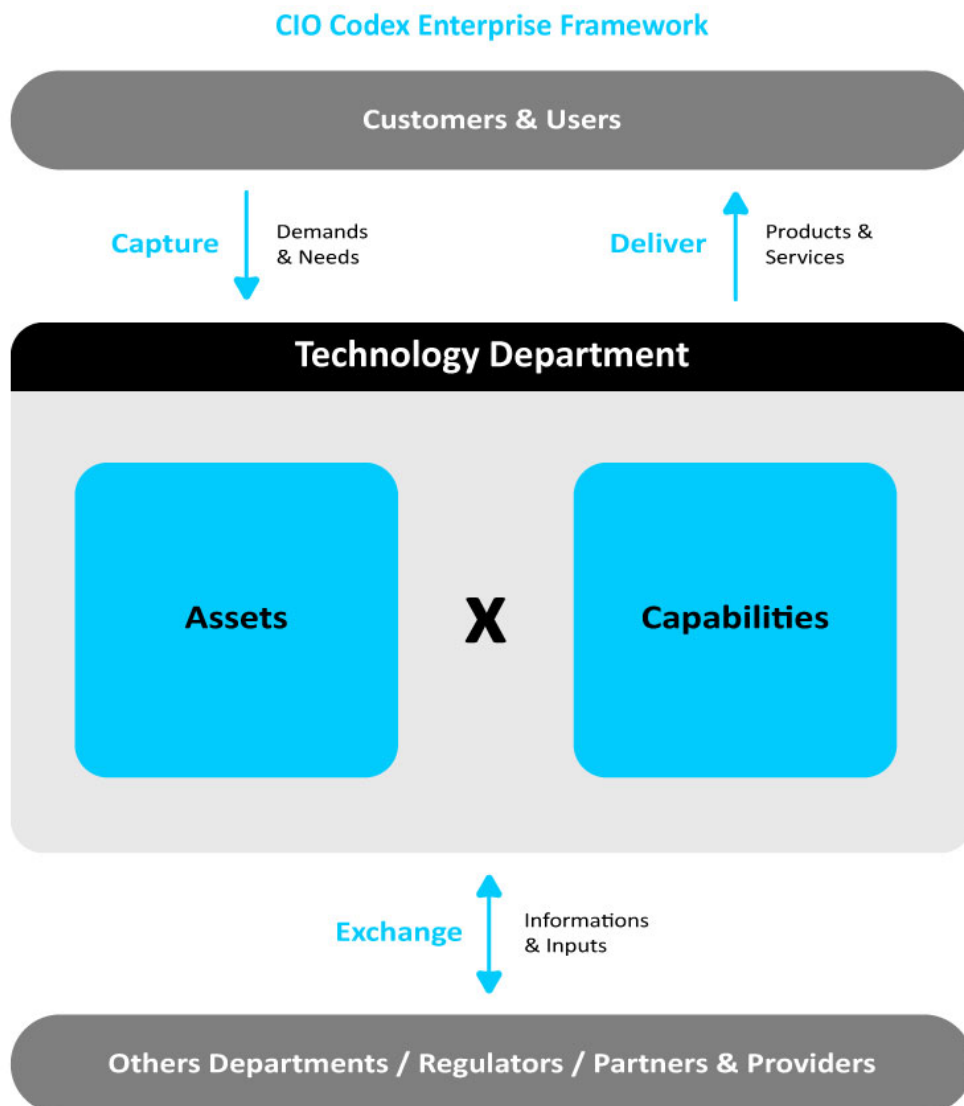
CIO Codex Enterprise Framework

Customers & Users

Capture

Demands & Needs

Deliver

Products & Services

Technology Department

Assets

X

Capabilities

Exchange

Informations & Inputs

Others Departments / Regulators / Partners & Providers